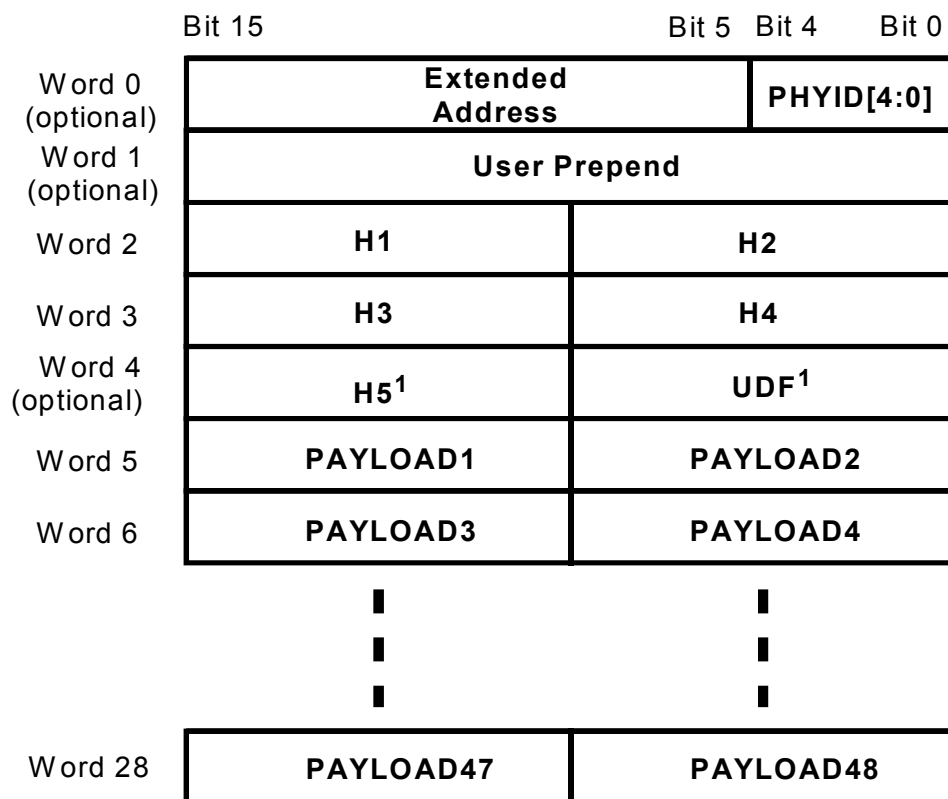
Bit 15 Bit 5 Bit 4 Bit 0

| | | |
|---|---|---|
| Word 0 (optional) | Extended Address | PHYID[4:0] |
| Word 1 (optional) | User Prepend | |
| Word 2 | H1 | H2 |
| Word 3 | H3 | H4 |
| Word 4 (optional) | H5$^1$ | UDF$^1$ |
| Word 5 | PAYLOAD1 | PAYLOAD2 |
| Word 6 | PAYLOAD3 | PAYLOAD4 |
| Word 28 | PAYLOAD47 | PAYLOAD48 |